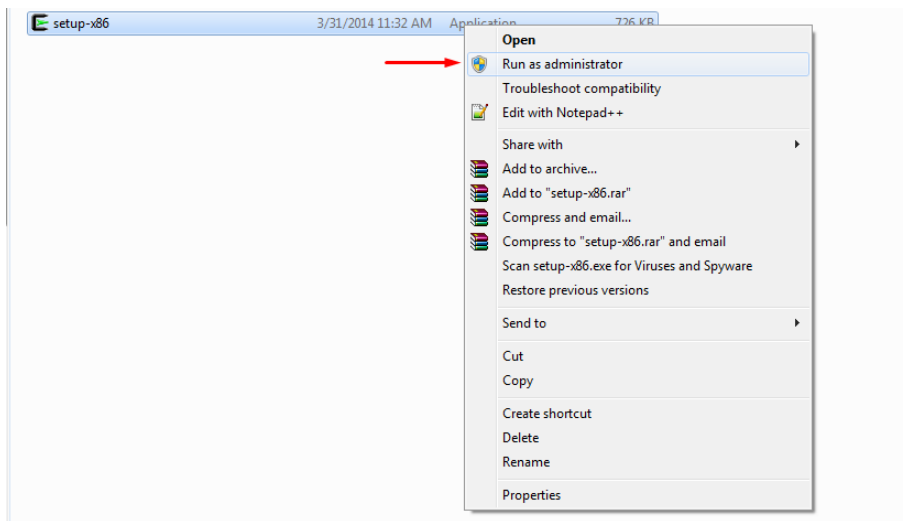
setup-x86 3/31/2014 11:32 AM Application 726 KB

Open
Run as administrator
Troubleshoot compatibility
Edit with Notepad++

Share with
Add to archive...
Add to "setup-x86.rar"
Compress and email...
Compress to "setup-x86.rar" and email
Scan setup-x86.exe for Viruses and Spyware
Restore previous versions

Send to

Cut
Copy

Create shortcut
Delete
Rename

Properties